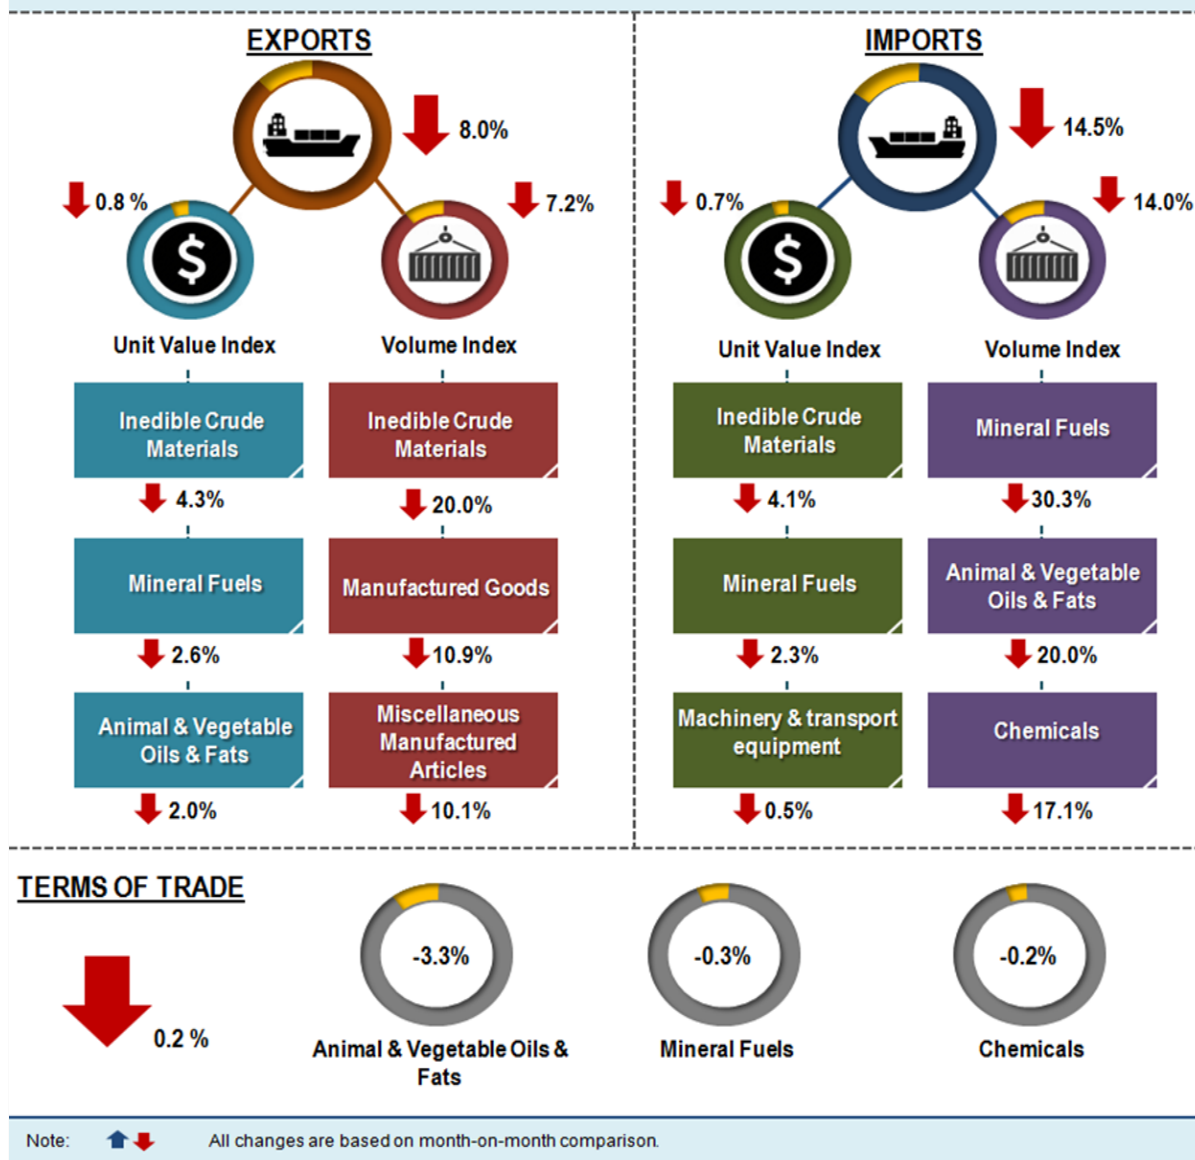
EXPORTS

8.0%

0.8 %

7.2%

Unit Value Index

Volume Index

Inedible Crude Materials

4.3%

Mineral Fuels

2.6%

Animal & Vegetable Oils & Fats

2.0%

Inedible Crude Materials

20.0%

Manufactured Goods

10.9%

Miscellaneous Manufactured Articles

10.1%

IMPORTS

14.5%

0.7%

14.0%

Unit Value Index

Volume Index

Inedible Crude Materials

4.1%

Mineral Fuels

2.3%

Machinery & transport equipment

0.5%

Mineral Fuels

30.3%

Animal & Vegetable Oils & Fats

20.0%

Chemicals

17.1%

TERMS OF TRADE

0.2 %

-3.3%

Animal & Vegetable Oils & Fats

-0.3%

Mineral Fuels

-0.2%

Chemicals

Note: All changes are based on month-on-month comparison.